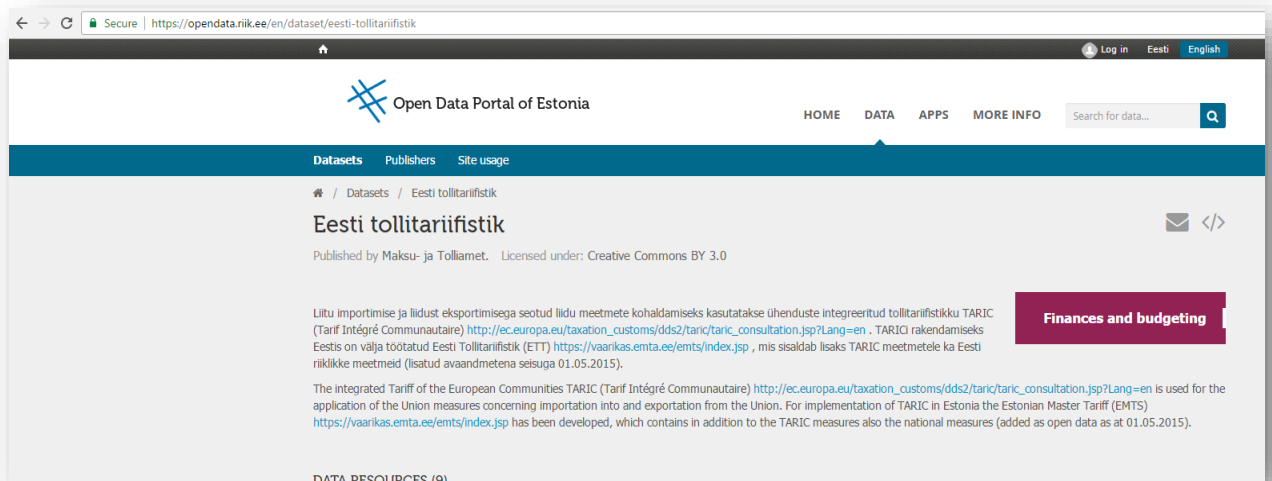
Secure | https://opendata.riik.ee/en/dataset/eesti-tollitariifistik

Log in Eesti English

Open Data Portal of Estonia

HOME DATA APPS MORE INFO Search for data...

Datasets Publishers Site usage

/ Datasets / Eesti tollitariifistik

Eesti tollitariifistik

Published by Maksu- ja Tolliamet. Licensed under: Creative Commons BY 3.0

Liitu importimise ja liidust eksportimisega seotud liidu meetmete kohaldamiseks kasutatakse ühenduste integreeritud tollitariifistikku TARIC (Tarif Intégré Communautaire) http://ec.europa.eu/taxation_customs/dds2/taric/taric_consultation.jsp?Lang=en . TARICi rakendamiseks Eestis on välja töötatud Eesti Tollitariifistik (ETT) https://vaarikas.emta.ee/emts/index.jsp , mis sisaldab lisaks TARIC meetmetele ka Eesti riiklikke meetmeid (lisatud avaandmetena seisuga 01.05.2015).

Finances and budgeting

The integrated Tariff of the European Communities TARIC (Tarif Intégré Communautaire) http://ec.europa.eu/taxation_customs/dds2/taric/taric_consultation.jsp?Lang=en is used for the application of the Union measures concerning importation into and exportation from the Union. For implementation of TARIC in Estonia the Estonian Master Tariff (EMTS) https://vaarikas.emta.ee/emts/index.jsp has been developed, which contains in addition to the TARIC measures also the national measures (added as open data as at 01.05.2015).

DATA RESOURCES (9)